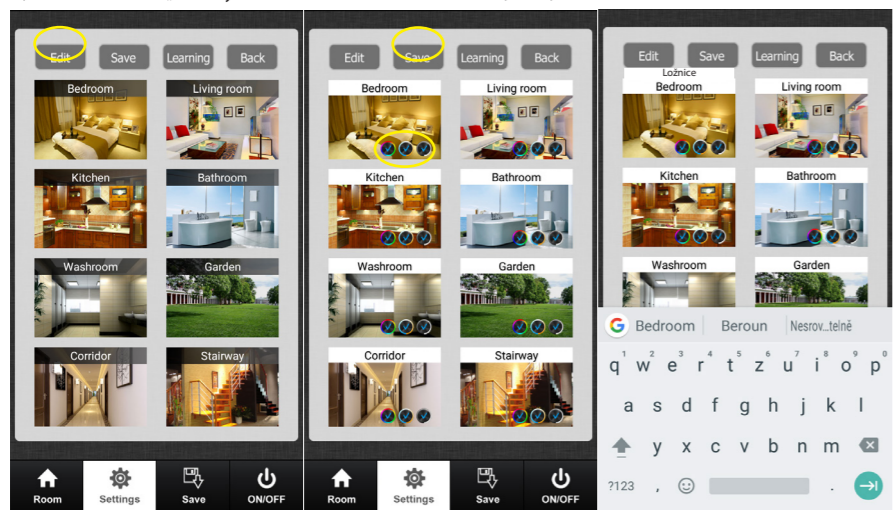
Edit Save Learning Back

Bedroom Living room
Kitchen Bathroom
Washroom Garden
Corridor Stairway

Room Settings Save ON/OFF

Edit Save Learning Back

Bedroom Living room
Kitchen Bathroom
Washroom Garden
Corridor Stairway

Room Settings Save ON/OFF

Edit Save Learning Back

Ložnice
Bedroom Living room
Kitchen Bathroom
Washroom Garden

Bedroom Beroun Nesrov...telně

q w e r t z u i o p
a s d f g h j k l
y x c v b n m
?123 , .